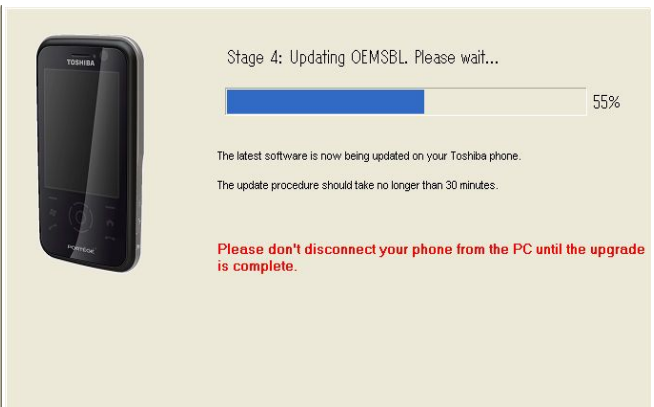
TOSHIBA

PORTEGE

Stage 4: Updating OEMSBL. Please wait...

55%

The latest software is now being updated on your Toshiba phone.

The update procedure should take no longer than 30 minutes.

Please don't disconnect your phone from the PC until the upgrade is complete.